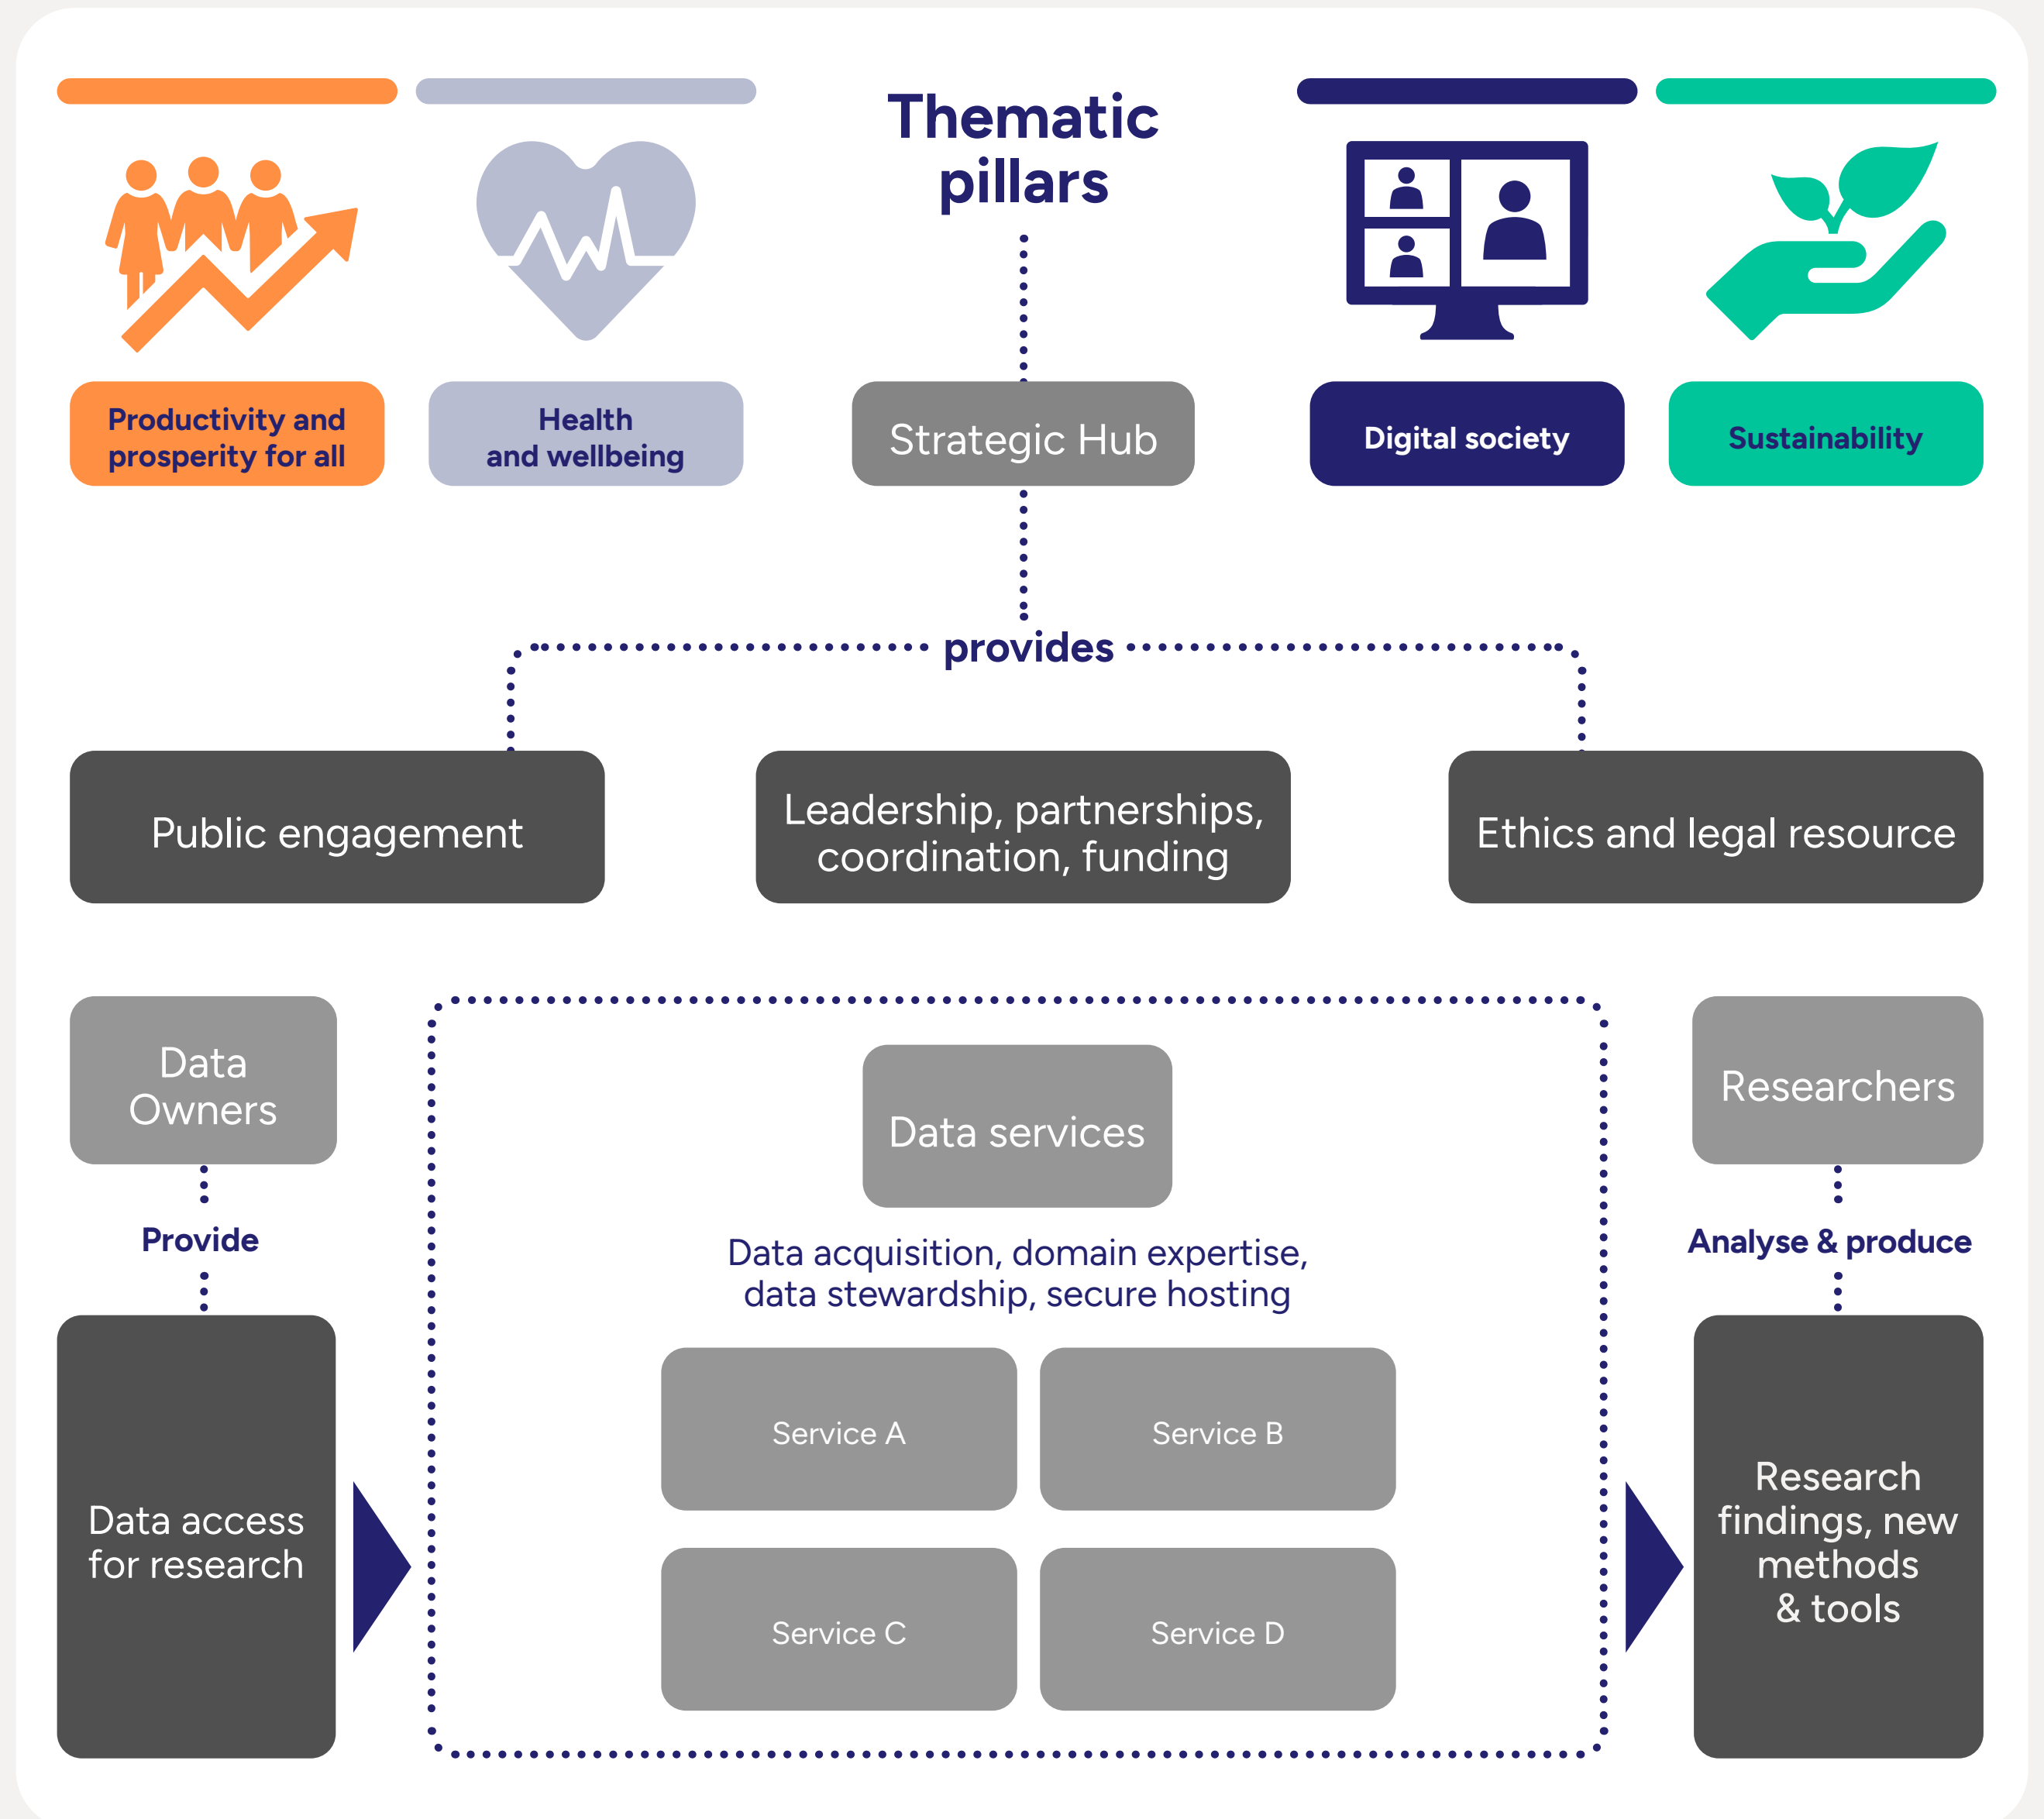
Thematic pillars

Productivity and prosperity for all

Health and wellbeing

Strategic Hub

Digital society

Sustainability

provides

Public engagement

Leadership, partnerships, coordination, funding

Ethics and legal resource

Data Owners

Provide

Data access for research

Data services

Data acquisition, domain expertise, data stewardship, secure hosting

Service A

Service B

Service C

Service D

Researchers

Analyse & produce

Research findings, new methods & tools